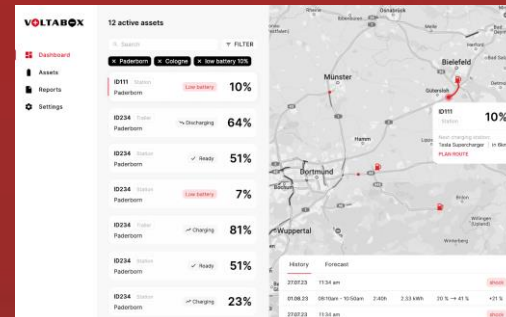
VOLTABOX

Dashboard
Assets
Reports
Settings

12 active assets

Search
FILTER

× Paderborn × Cologne × low battery 10%

ID111 Station
Paderborn
Low battery
10%

ID234 Station
Paderborn
Discharging
64%

ID234 Station
Paderborn
Ready
51%

ID234 Station
Paderborn
Low battery
7%

ID234 Station
Paderborn
Charging
81%

ID234 Station
Paderborn
Ready
51%

ID234 Station
Paderborn
Charging
23%

Münster
Bielefeld
Gütersloh
Hamm
Dortmund
Wuppertal
Willingen
Winterberg

ID111
Station
10%
Next charging station
Tesla Supercharger | in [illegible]
PLAN ROUTE

History Forecast

27.07.23 11:34 am
01.08.23 09:10am - 10:50am 2:40h 2.33 kWh 20 % → 41 % +21 %
27.07.23 11:34 am